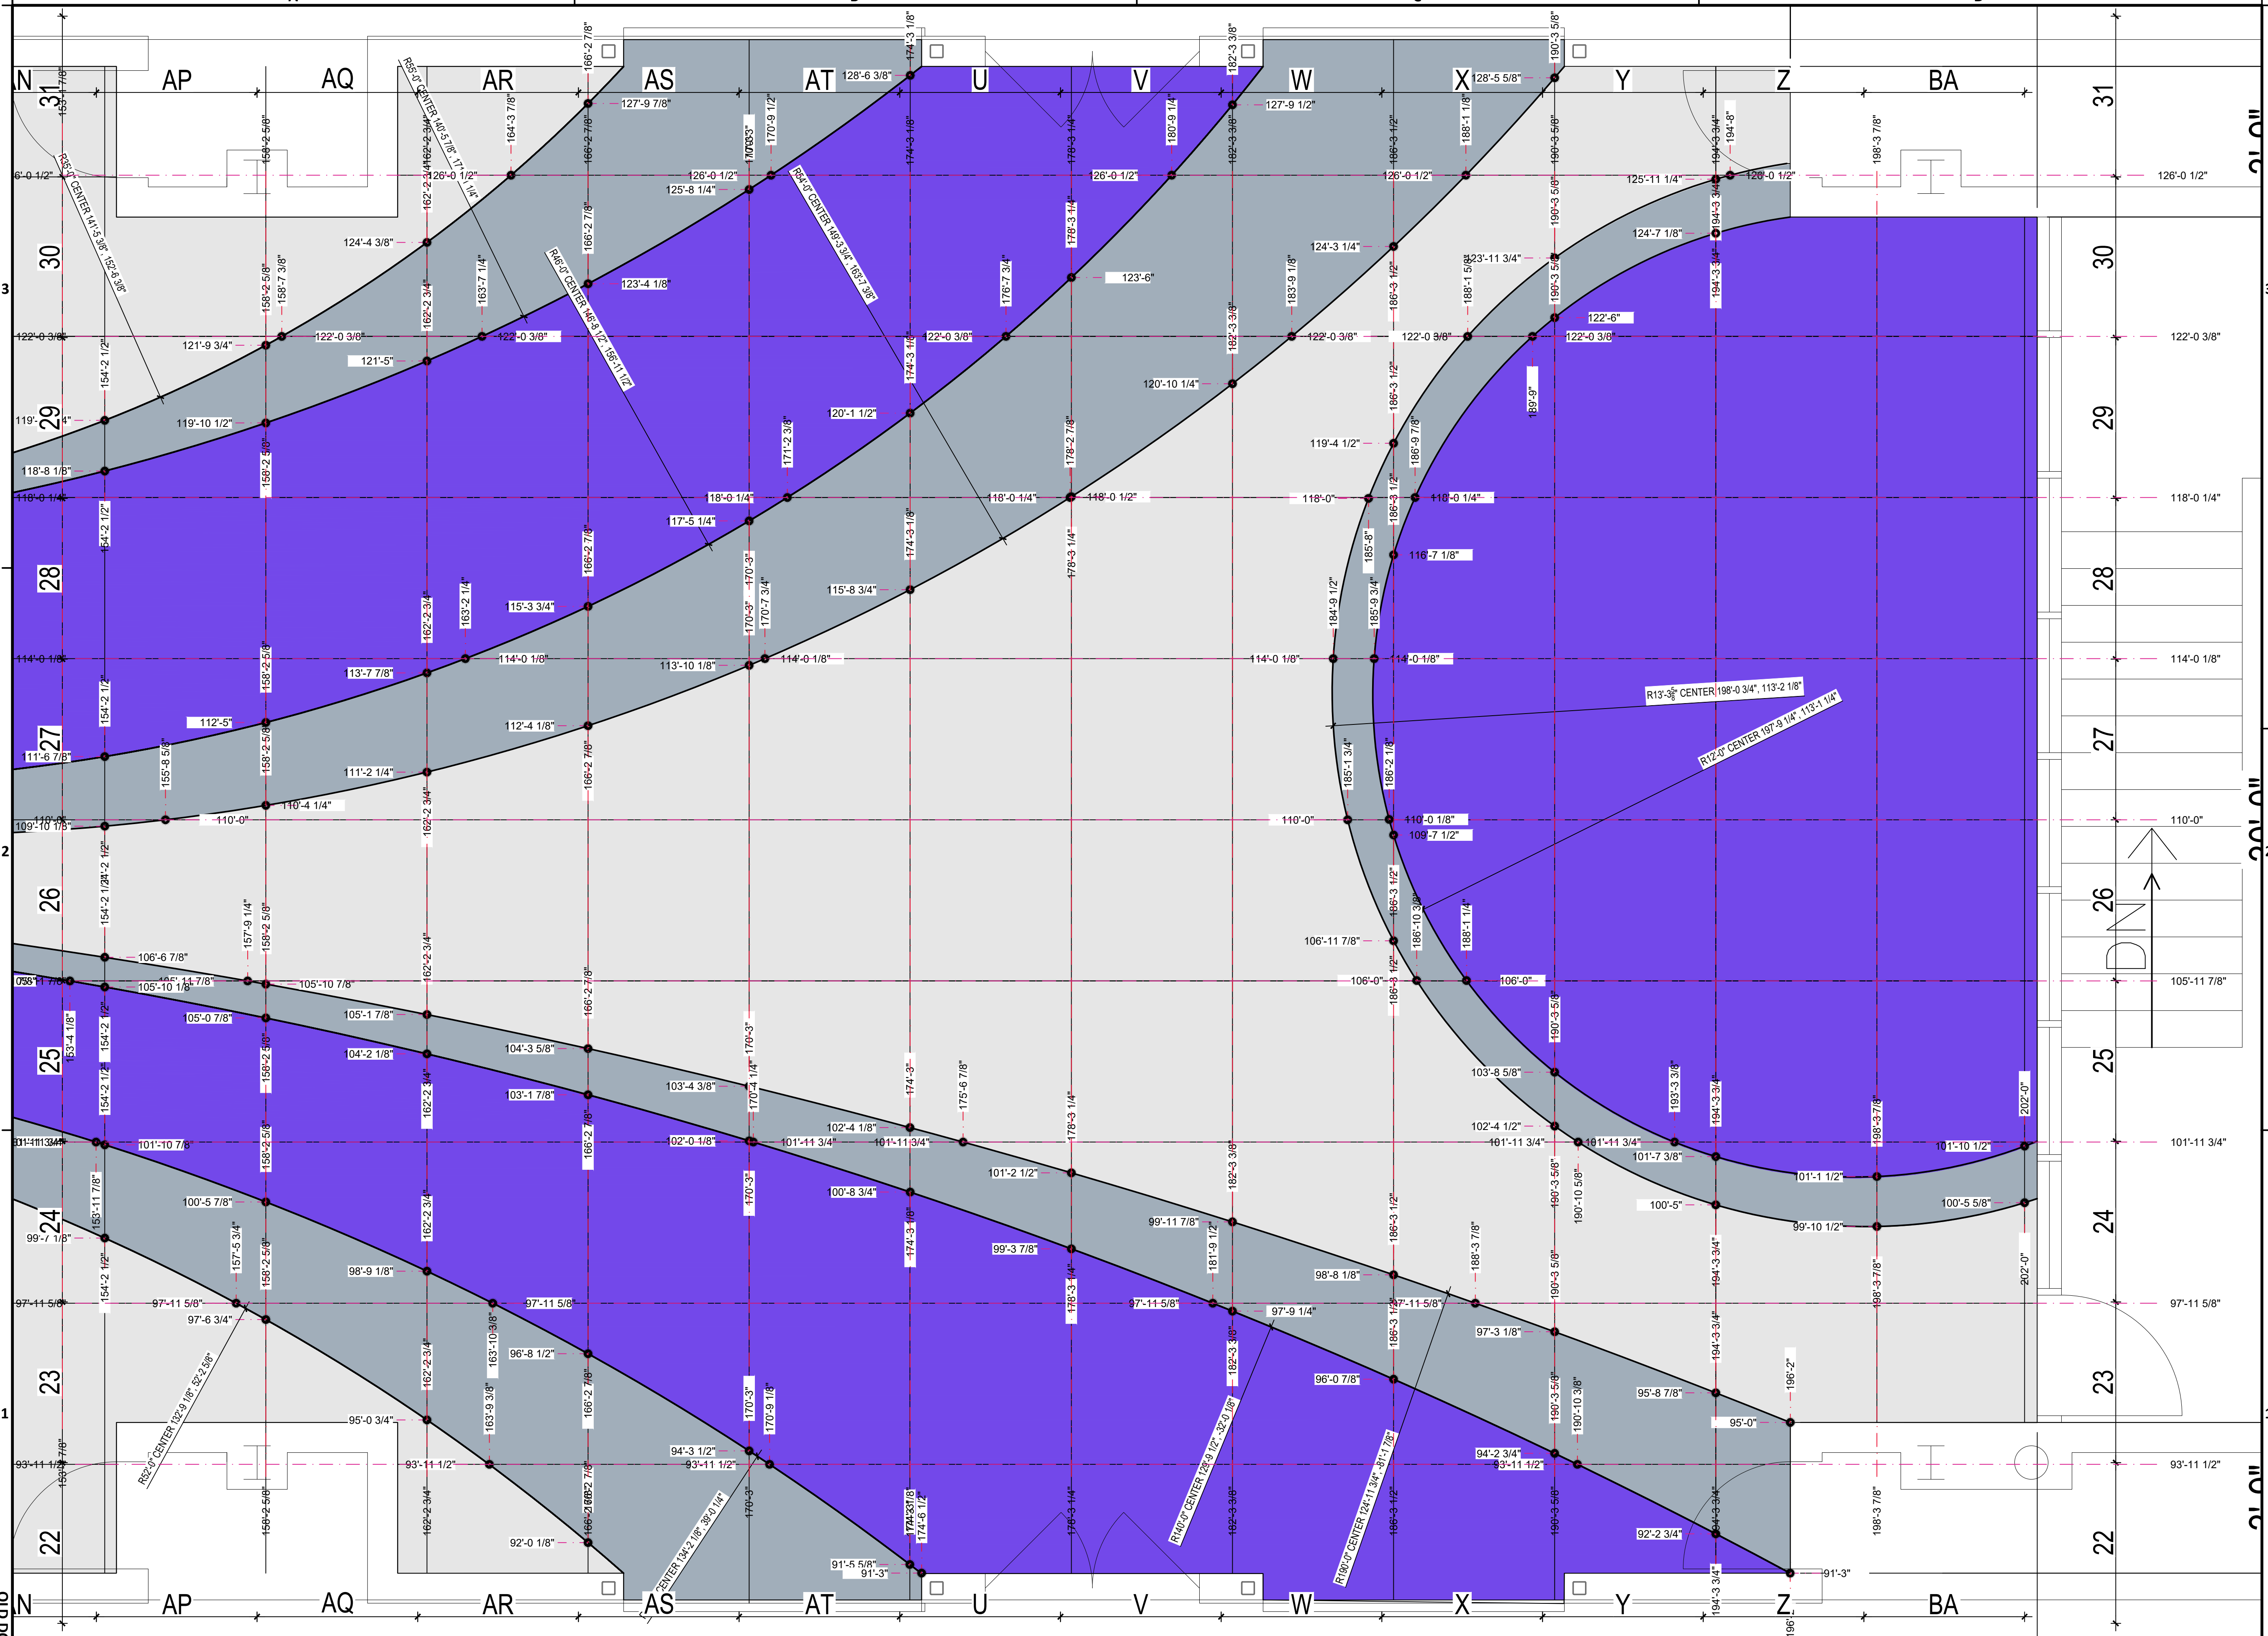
AN AP AQ AR AS AT U V W X Y Z BA

31 30 29 28 27 26 25 24 23 22

31 30 29 28 27 26 25 24 23 22

126'-0 1/2"
122'-0 3/8"
118'-0 1/4"
114'-0 1/8"
110'-0"
105'-11 7/8"
101'-11 3/4"
97'-11 5/8"
93'-11 1/2"

R55'-0" CENTER 140'-5 7/8", 171'-1 1/4"
R55'-0" CENTER 141'-5 3/8", 152'-6 3/8"
R46'-0" CENTER 148'-8 1/2", 156'-11 1/2"
R54'-0" CENTER 149'-3 3/4", 163'-7 3/8"
R13'-3" CENTER 198'-0 3/4", 113'-2 1/8"
R12'-0" CENTER 197'-9 1/4", 113'-1 1/4"
R140'-0" CENTER 128'-9 1/2", -32'-0 1/8"
R190'-0" CENTER 124'-11 3/4", -81'-1 7/8"
R52'-0" CENTER 132'-9 1/8", 52'-2 5/8"
CENTER 134'-2 1/8", 39'-0 1/4"

166'-2 7/8"
174'-3 1/8"
182'-3 3/8"
190'-3 5/8"
128'-6 3/8"
128'-5 5/8"
127'-9 7/8"
127'-9 1/2"
164'-3 7/8"
170'-9 1/2"
180'-9 1/4"
178'-3 1/4"
186'-3 1/2"
188'-1 1/8"
194'-3 3/4"
194'-8"
125'-8 1/4"
125'-11 1/4"
120'-0 1/2"
124'-4 3/8"
124'-3 1/4"
124'-7 1/8"
123'-4 1/8"
123'-6"
123'-11 3/4"
188'-1 5/8"
183'-9 1/8"
176'-7 3/4"
163'-7 1/4"
158'-7 3/8"
158'-2 5/8"
162'-2 3/4"
154'-2 1/2"
121'-9 3/4"
121'-5"
122'-6"
120'-10 1/4"
119'-10 1/2"
120'-1 1/2"
119'-4 1/2"
171'-2 3/8"
178'-2 7/8"
186'-9 7/8"
189'-9"
118'-8 1/8"
117'-5 1/4"
118'-0"
116'-7 1/8"
185'-8"
115'-3 3/4"
163'-2 1/4"
170'-3"
170'-7 3/4"
115'-8 3/4"
184'-9 1/2"
185'-9 3/4"
113'-7 7/8"
113'-10 1/8"
112'-5"
112'-4 1/8"
111'-6 7/8"
155'-8 5/8"
111'-2 1/4"
110'-4 1/4"
109'-10 1/8"
185'-1 3/4"
186'-2 1/8"
109'-7 1/2"
157'-9 1/4"
106'-6 7/8"
106'-11 7/8"
186'-10 3/8"
188'-1 1/4"
105'-11 7/8"
105'-10 1/8"
105'-10 7/8"
106'-0"
105'-0 7/8"
105'-1 7/8"
153'-4 1/8"
104'-2 1/8"
104'-3 5/8"
103'-4 3/8"
103'-1 7/8"
170'-4 1/4"
174'-3"
175'-6 7/8"
103'-8 5/8"
193'-3 3/8"
202'-0"
102'-4 1/8"
102'-4 1/2"
101'-10 7/8"
102'-0 1/8"
101'-7 3/8"
101'-10 1/2"
101'-2 1/2"
101'-1 1/2"
100'-8 3/4"
100'-5 7/8"
100'-5"
100'-5 5/8"
190'-10 5/8"
99'-11 7/8"
99'-10 1/2"
153'-11 7/8"
99'-7 1/8"
99'-3 7/8"
181'-9 1/2"
98'-9 1/8"
98'-8 1/8"
188'-3 7/8"
198'-3 7/8"
157'-5 3/4"
97'-9 1/4"
97'-6 3/4"
97'-3 1/8"
163'-10 3/8"
96'-8 1/2"
96'-0 7/8"
196'-2"
95'-8 7/8"
95'-0 3/4"
95'-0"
163'-9 3/8"
170'-9 1/8"
190'-10 3/8"
94'-3 1/2"
94'-2 3/4"
153'-7 7/8"
92'-0 1/8"
92'-2 3/4"
91'-5 5/8"
91'-3"
174'-6 1/2"
198'-3 7/8"

DN